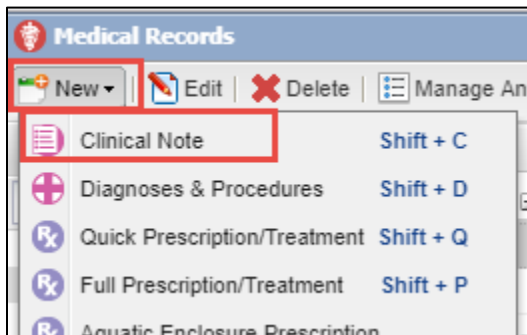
Medical Records

New ▾ | Edit | Delete | Manage An

Clinical Note Shift + C
Diagnoses & Procedures Shift + D
Quick Prescription/Treatment Shift + Q
Full Prescription/Treatment Shift + P
Aquatic Enclosure Prescription